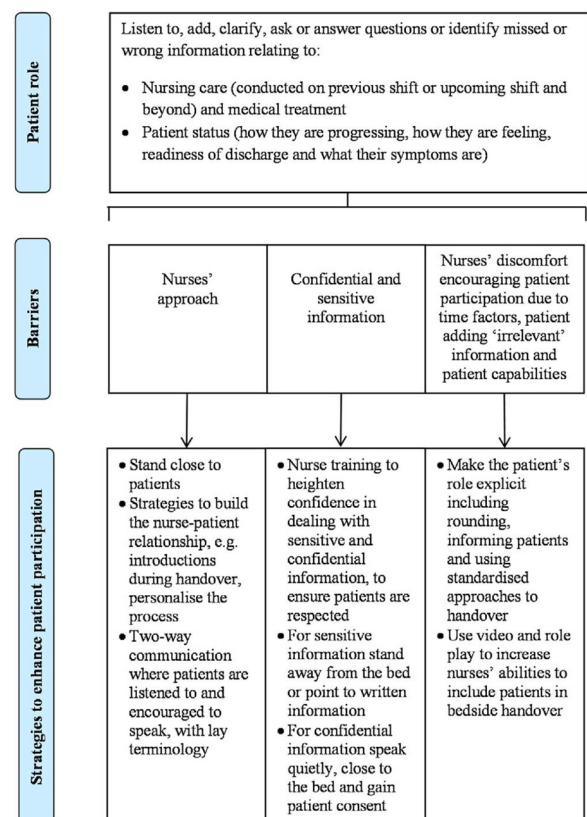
Patient role

Listen to, add, clarify, ask or answer questions or identify missed or wrong information relating to:

- Nursing care (conducted on previous shift or upcoming shift and beyond) and medical treatment
- Patient status (how they are progressing, how they are feeling, readiness of discharge and what their symptoms are)

Barriers

| Nurses' approach | Confidential and sensitive information | Nurses' discomfort encouraging patient participation due to time factors, patient adding 'irrelevant' information and patient capabilities |
|---|---|---|

Strategies to enhance patient participation

| • Stand close to patients<br>• Strategies to build the nurse-patient relationship, e.g. introductions during handover, personalise the process<br>• Two-way communication where patients are listened to and encouraged to speak, with lay terminology | • Nurse training to heighten confidence in dealing with sensitive and confidential information, to ensure patients are respected<br>• For sensitive information stand away from the bed or point to written information<br>• For confidential information speak quietly, close to the bed and gain patient consent | • Make the patient's role explicit including rounding, informing patients and using standardised approaches to handover<br>• Use video and role play to increase nurses' abilities to include patients in bedside handover |
|---|---|---|